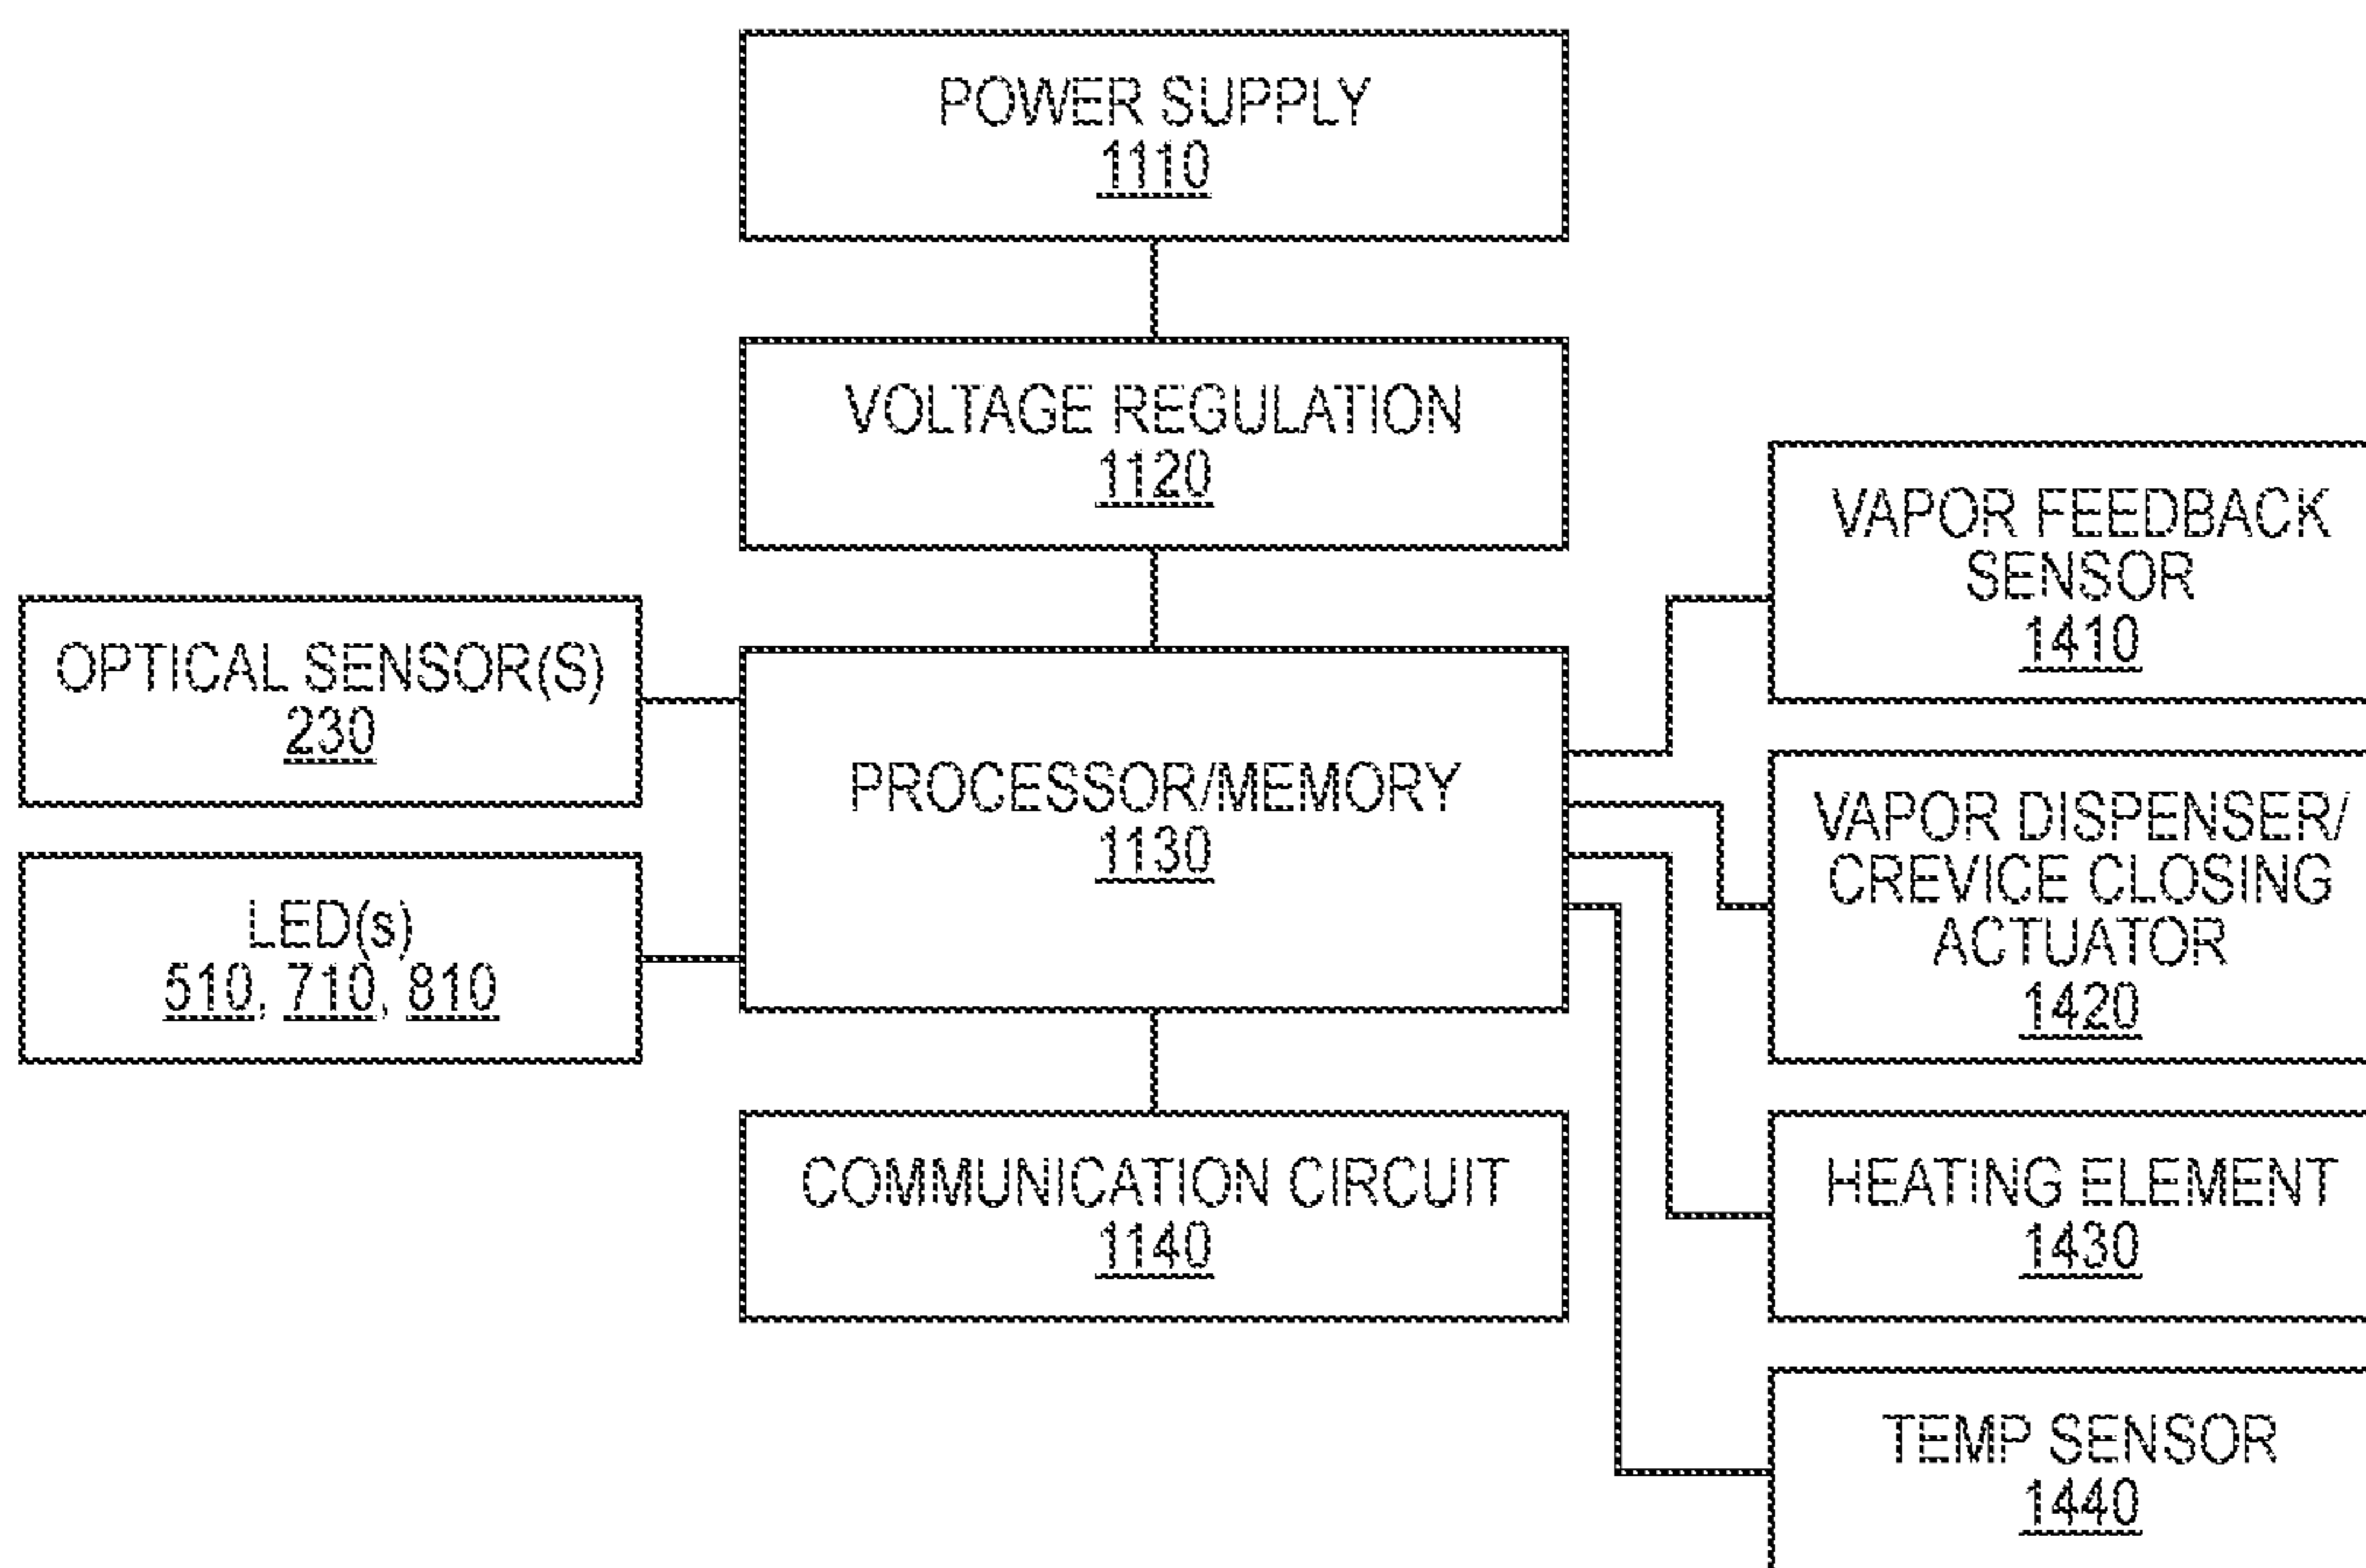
POWER SUPPLY
1110

VOLTAGE REGULATION
1120

OPTICAL SENSOR(S)
230

LED(s)
510, 710, 810

PROCESSOR/MEMORY
1130

COMMUNICATION CIRCUIT
1140

VAPOR FEEDBACK SENSOR
1410

VAPOR DISPENSER/ CREVICE CLOSING ACTUATOR
1420

HEATING ELEMENT
1430

TEMP SENSOR
1440